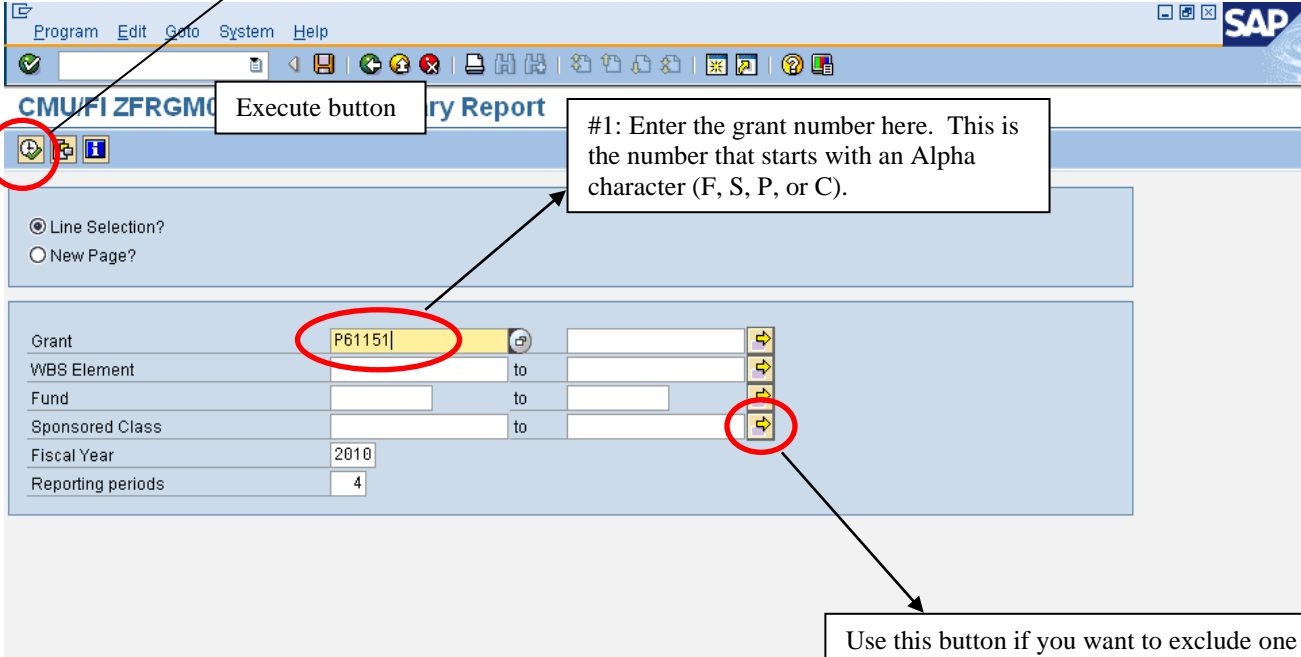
Program Edit Goto System Help

SAP

CMU/FI ZFRGM0 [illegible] ry Report

Execute button

#1: Enter the grant number here. This is the number that starts with an Alpha character (F, S, P, or C).

Line Selection?
New Page?

| Grant | P61151 | | |
|---|---|---|---|
| WBS Element | | to | |
| Fund | | to | |
| Sponsored Class | | to | |
| Fiscal Year | 2010 | | |
| Reporting periods | 4 | | |

Use this button if you want to exclude one